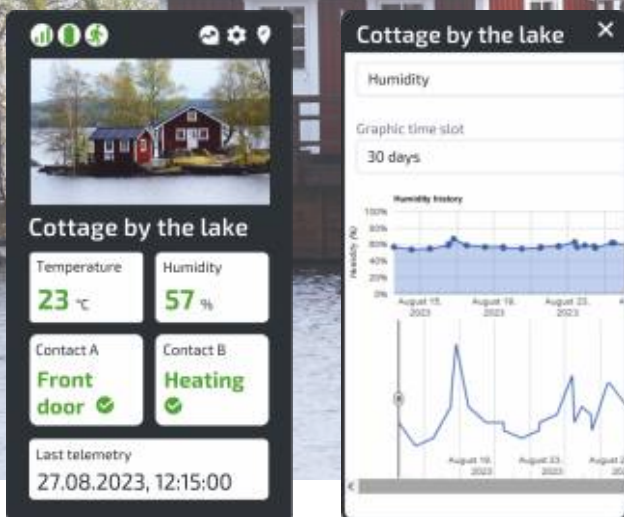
Cottage by the lake

Temperature
23 °C

Humidity
57 %

Contact A
Front door

Contact B
Heating

Last telemetry
27.08.2023, 12:15:00

Cottage by the lake ×

Humidity

Graphic time slot

30 days

Humidity history

100%
80%
60%
40%
20%
0%

Humidity (%)

August 15, 2023
August 19, 2023
August 23, 2023

August 19, 2023
August 23, 2023
August 2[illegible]